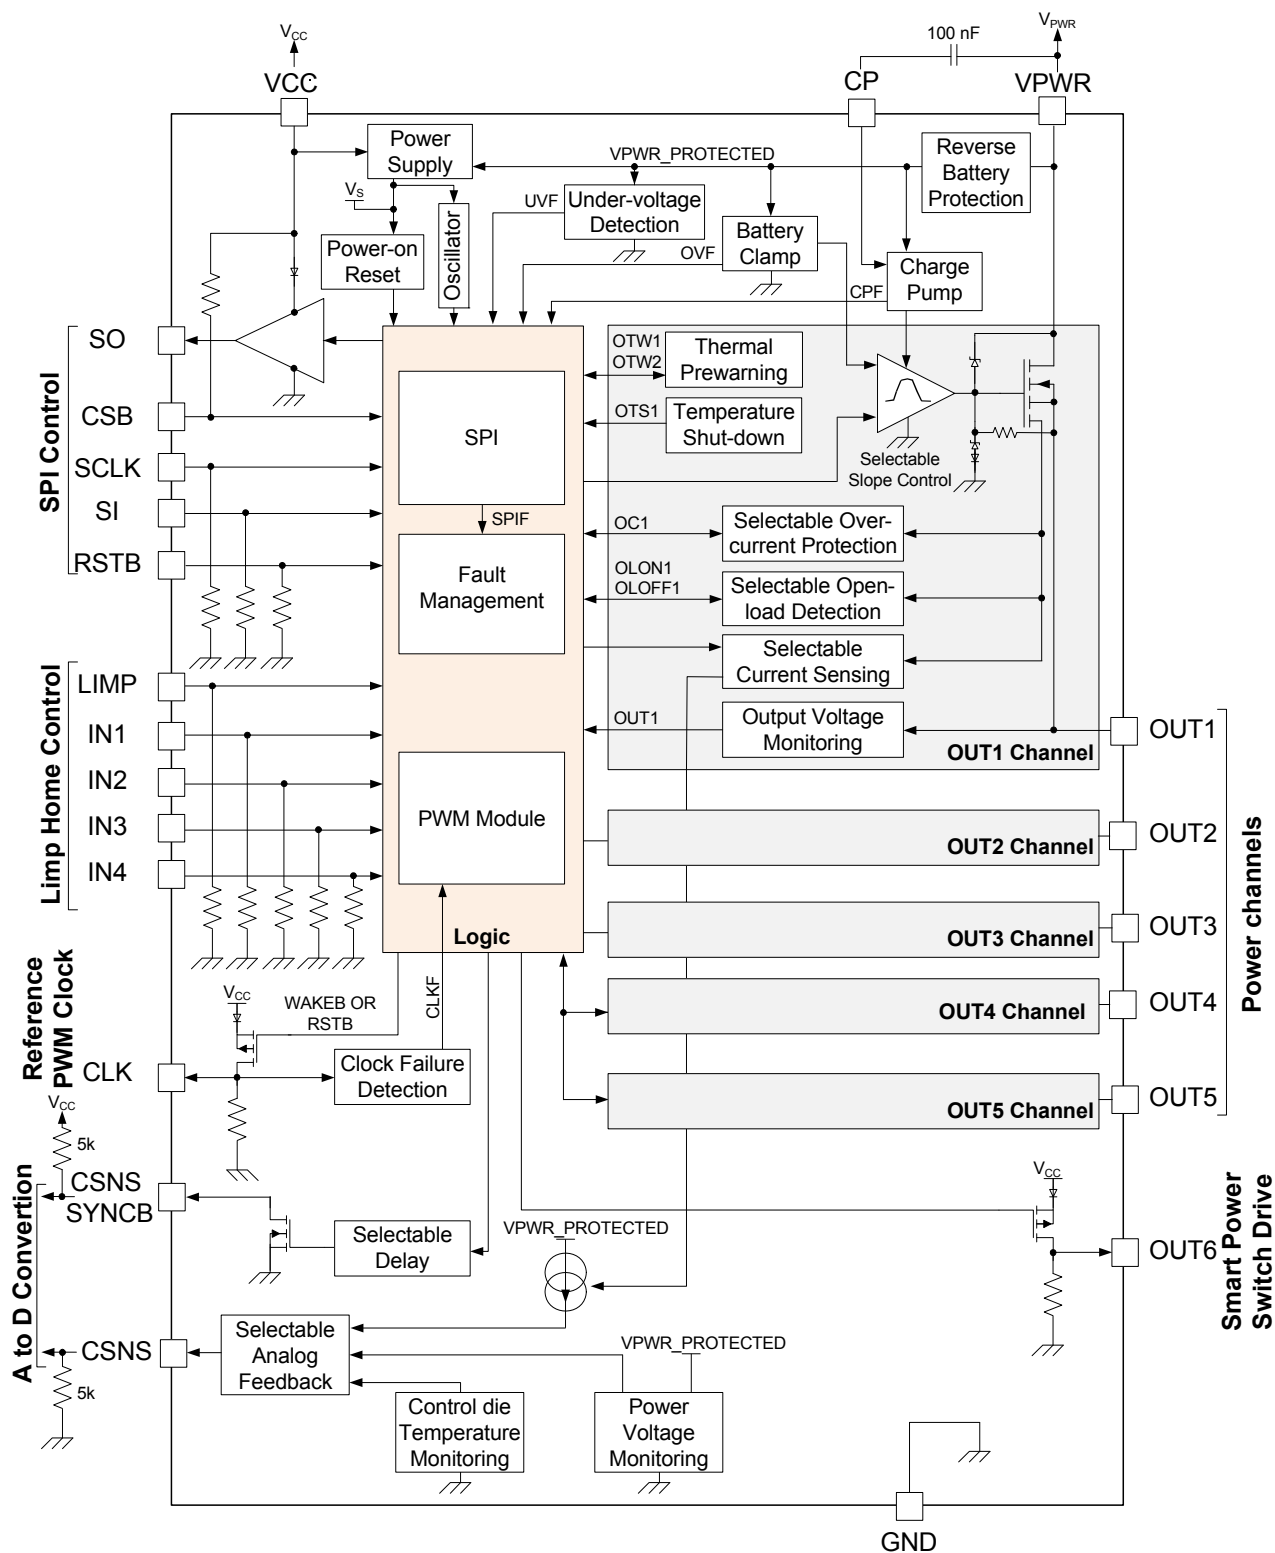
$V_{CC}$
VCC
100 nF
$V_{PWR}$
CP
VPWR
Power Supply
VPWR_PROTECTED
Reverse Battery Protection
$V_S$
UVF
Under-voltage Detection
Battery Clamp
OVF
Power-on Reset
Oscillator
Charge Pump
CPF
SPI Control
SO
CSB
SCLK
SI
RSTB
OTW1
OTW2
Thermal Prewarning
OTS1
Temperature Shut-down
SPI
Selectable Slope Control
SPIF
OC1
Selectable Over-current Protection
Fault Management
OLON1
OLOFF1
Selectable Open-load Detection
Selectable Current Sensing
Limp Home Control
LIMP
IN1
IN2
IN3
IN4
OUT1
Output Voltage Monitoring
OUT1 Channel
OUT1
PWM Module
OUT2 Channel
OUT2
Logic
OUT3 Channel
OUT3
Power channels
Reference PWM Clock
$V_{CC}$
WAKEB OR RSTB
CLKF
OUT4 Channel
OUT4
CLK
Clock Failure Detection
OUT5 Channel
OUT5
$V_{CC}$
5k
A to D Convertion
CSNS
SYNCB
$V_{CC}$
Smart Power Switch Drive
Selectable Delay
VPWR_PROTECTED
OUT6
CSNS
Selectable Analog Feedback
VPWR_PROTECTED
5k
Control die Temperature Monitoring
Power Voltage Monitoring
GND